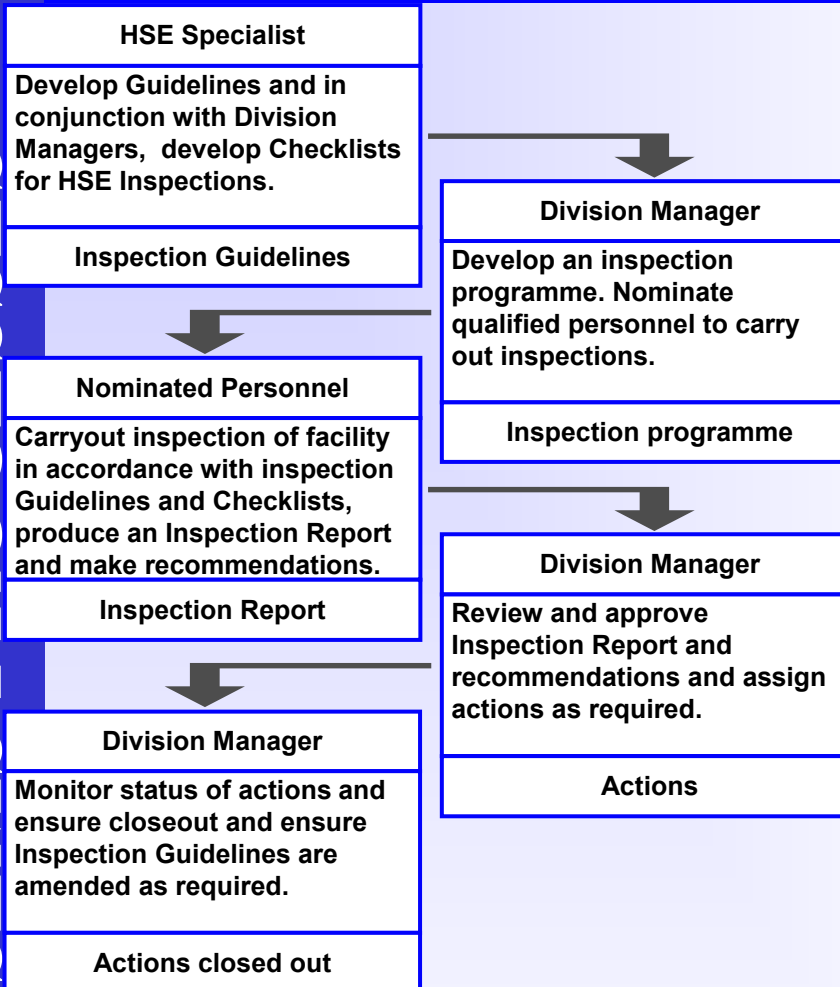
HSE Specialist

Develop Guidelines and in conjunction with Division Managers, develop Checklists for HSE Inspections.

Inspection Guidelines

Division Manager

Develop an inspection programme. Nominate qualified personnel to carry out inspections.

Inspection programme

Nominated Personnel

Carryout inspection of facility in accordance with inspection Guidelines and Checklists, produce an Inspection Report and make recommendations.

Inspection Report

Division Manager

Review and approve Inspection Report and recommendations and assign actions as required.

Actions

Division Manager

Monitor status of actions and ensure closeout and ensure Inspection Guidelines are amended as required.

Actions closed out